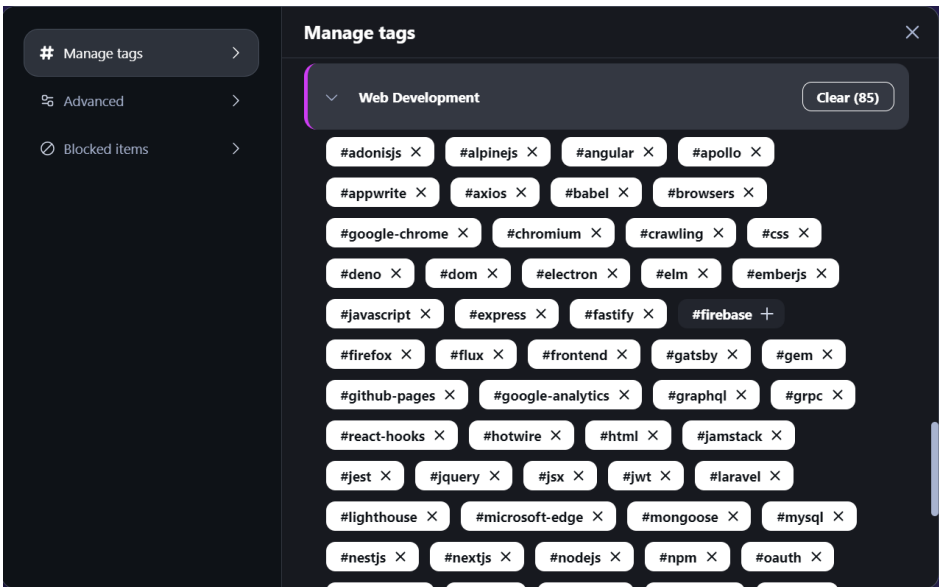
# Manage tags

Advanced

Blocked items

Manage tags

Web Development

Clear (85)

#adonisjs ✕ #alpinejs ✕ #angular ✕ #apollo ✕

#appwrite ✕ #axios ✕ #babel ✕ #browsers ✕

#google-chrome ✕ #chromium ✕ #crawling ✕ #css ✕

#deno ✕ #dom ✕ #electron ✕ #elm ✕ #emberjs ✕

#javascript ✕ #express ✕ #fastify ✕ #firebase +

#firefox ✕ #flux ✕ #frontend ✕ #gatsby ✕ #gem ✕

#github-pages ✕ #google-analytics ✕ #graphql ✕ #grpc ✕

#react-hooks ✕ #hotwire ✕ #html ✕ #jamstack ✕

#jest ✕ #jquery ✕ #jsx ✕ #jwt ✕ #laravel ✕

#lighthouse ✕ #microsoft-edge ✕ #mongoose ✕ #mysql ✕

#nestjs ✕ #nextjs ✕ #nodejs ✕ #npm ✕ #oauth ✕